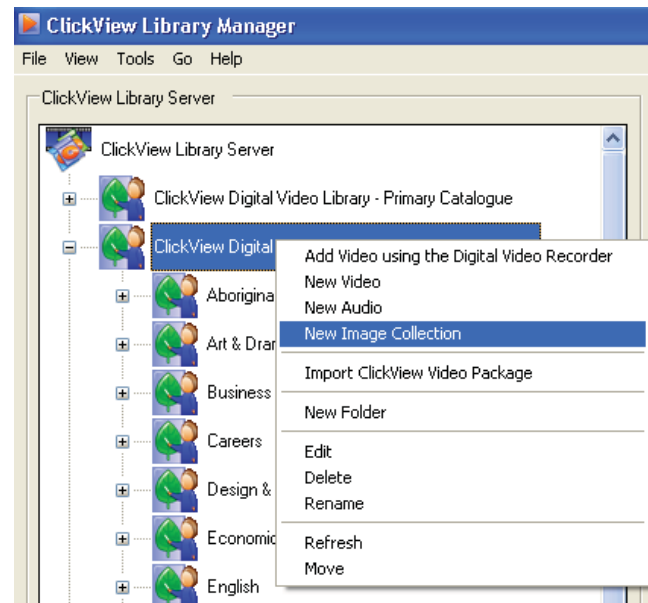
ClickView Library Manager

File View Tools Go Help

ClickView Library Server

ClickView Library Server

ClickView Digital Video Library - Primary Catalogue

ClickView Digital

Aborigina

Art & Dran

Business

Careers

Design &

Economic

English

Add Video using the Digital Video Recorder
New Video
New Audio
New Image Collection

Import ClickView Video Package

New Folder

Edit
Delete
Rename

Refresh
Move